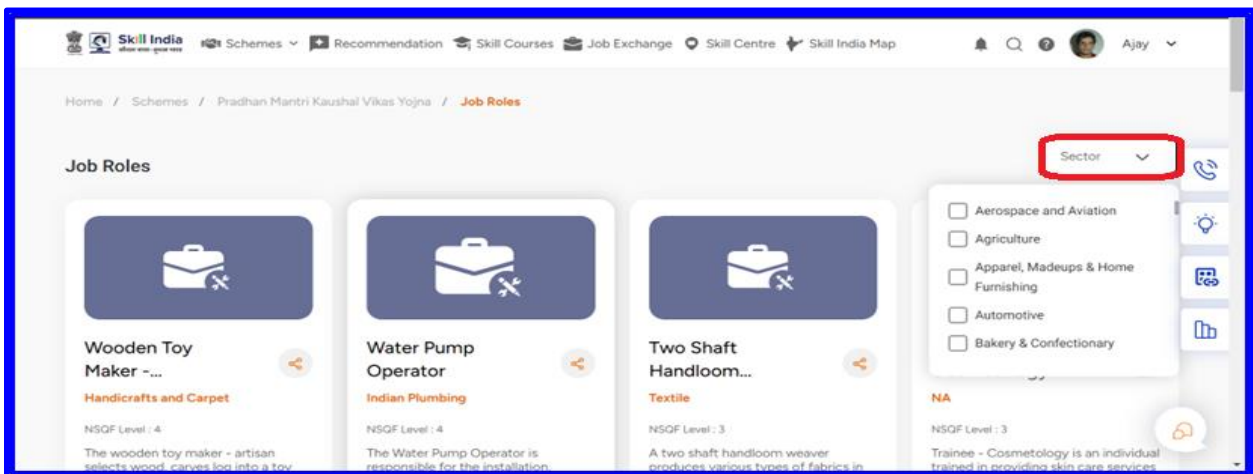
Skill India
Schemes Recommendation Skill Courses Job Exchange Skill Centre Skill India Map
Ajay

Home / Schemes / Pradhan Mantri Kaushal Vikas Yojna / Job Roles

Job Roles

Sector

Aerospace and Aviation
Agriculture
Apparel, Madeups & Home Furnishing
Automotive
Bakery & Confectionary

Wooden Toy Maker -...
Handicrafts and Carpet
NSQF Level : 4
The wooden toy maker - artisan selects wood, carves log into a toy

Water Pump Operator
Indian Plumbing
NSQF Level : 4
The Water Pump Operator is responsible for the installation,

Two Shaft Handloom...
Textile
NSQF Level : 3
A two shaft handloom weaver produces various types of fabrics in

NA
NSQF Level : 3
Trainee - Cosmetology is an individual trained in providing skin care services